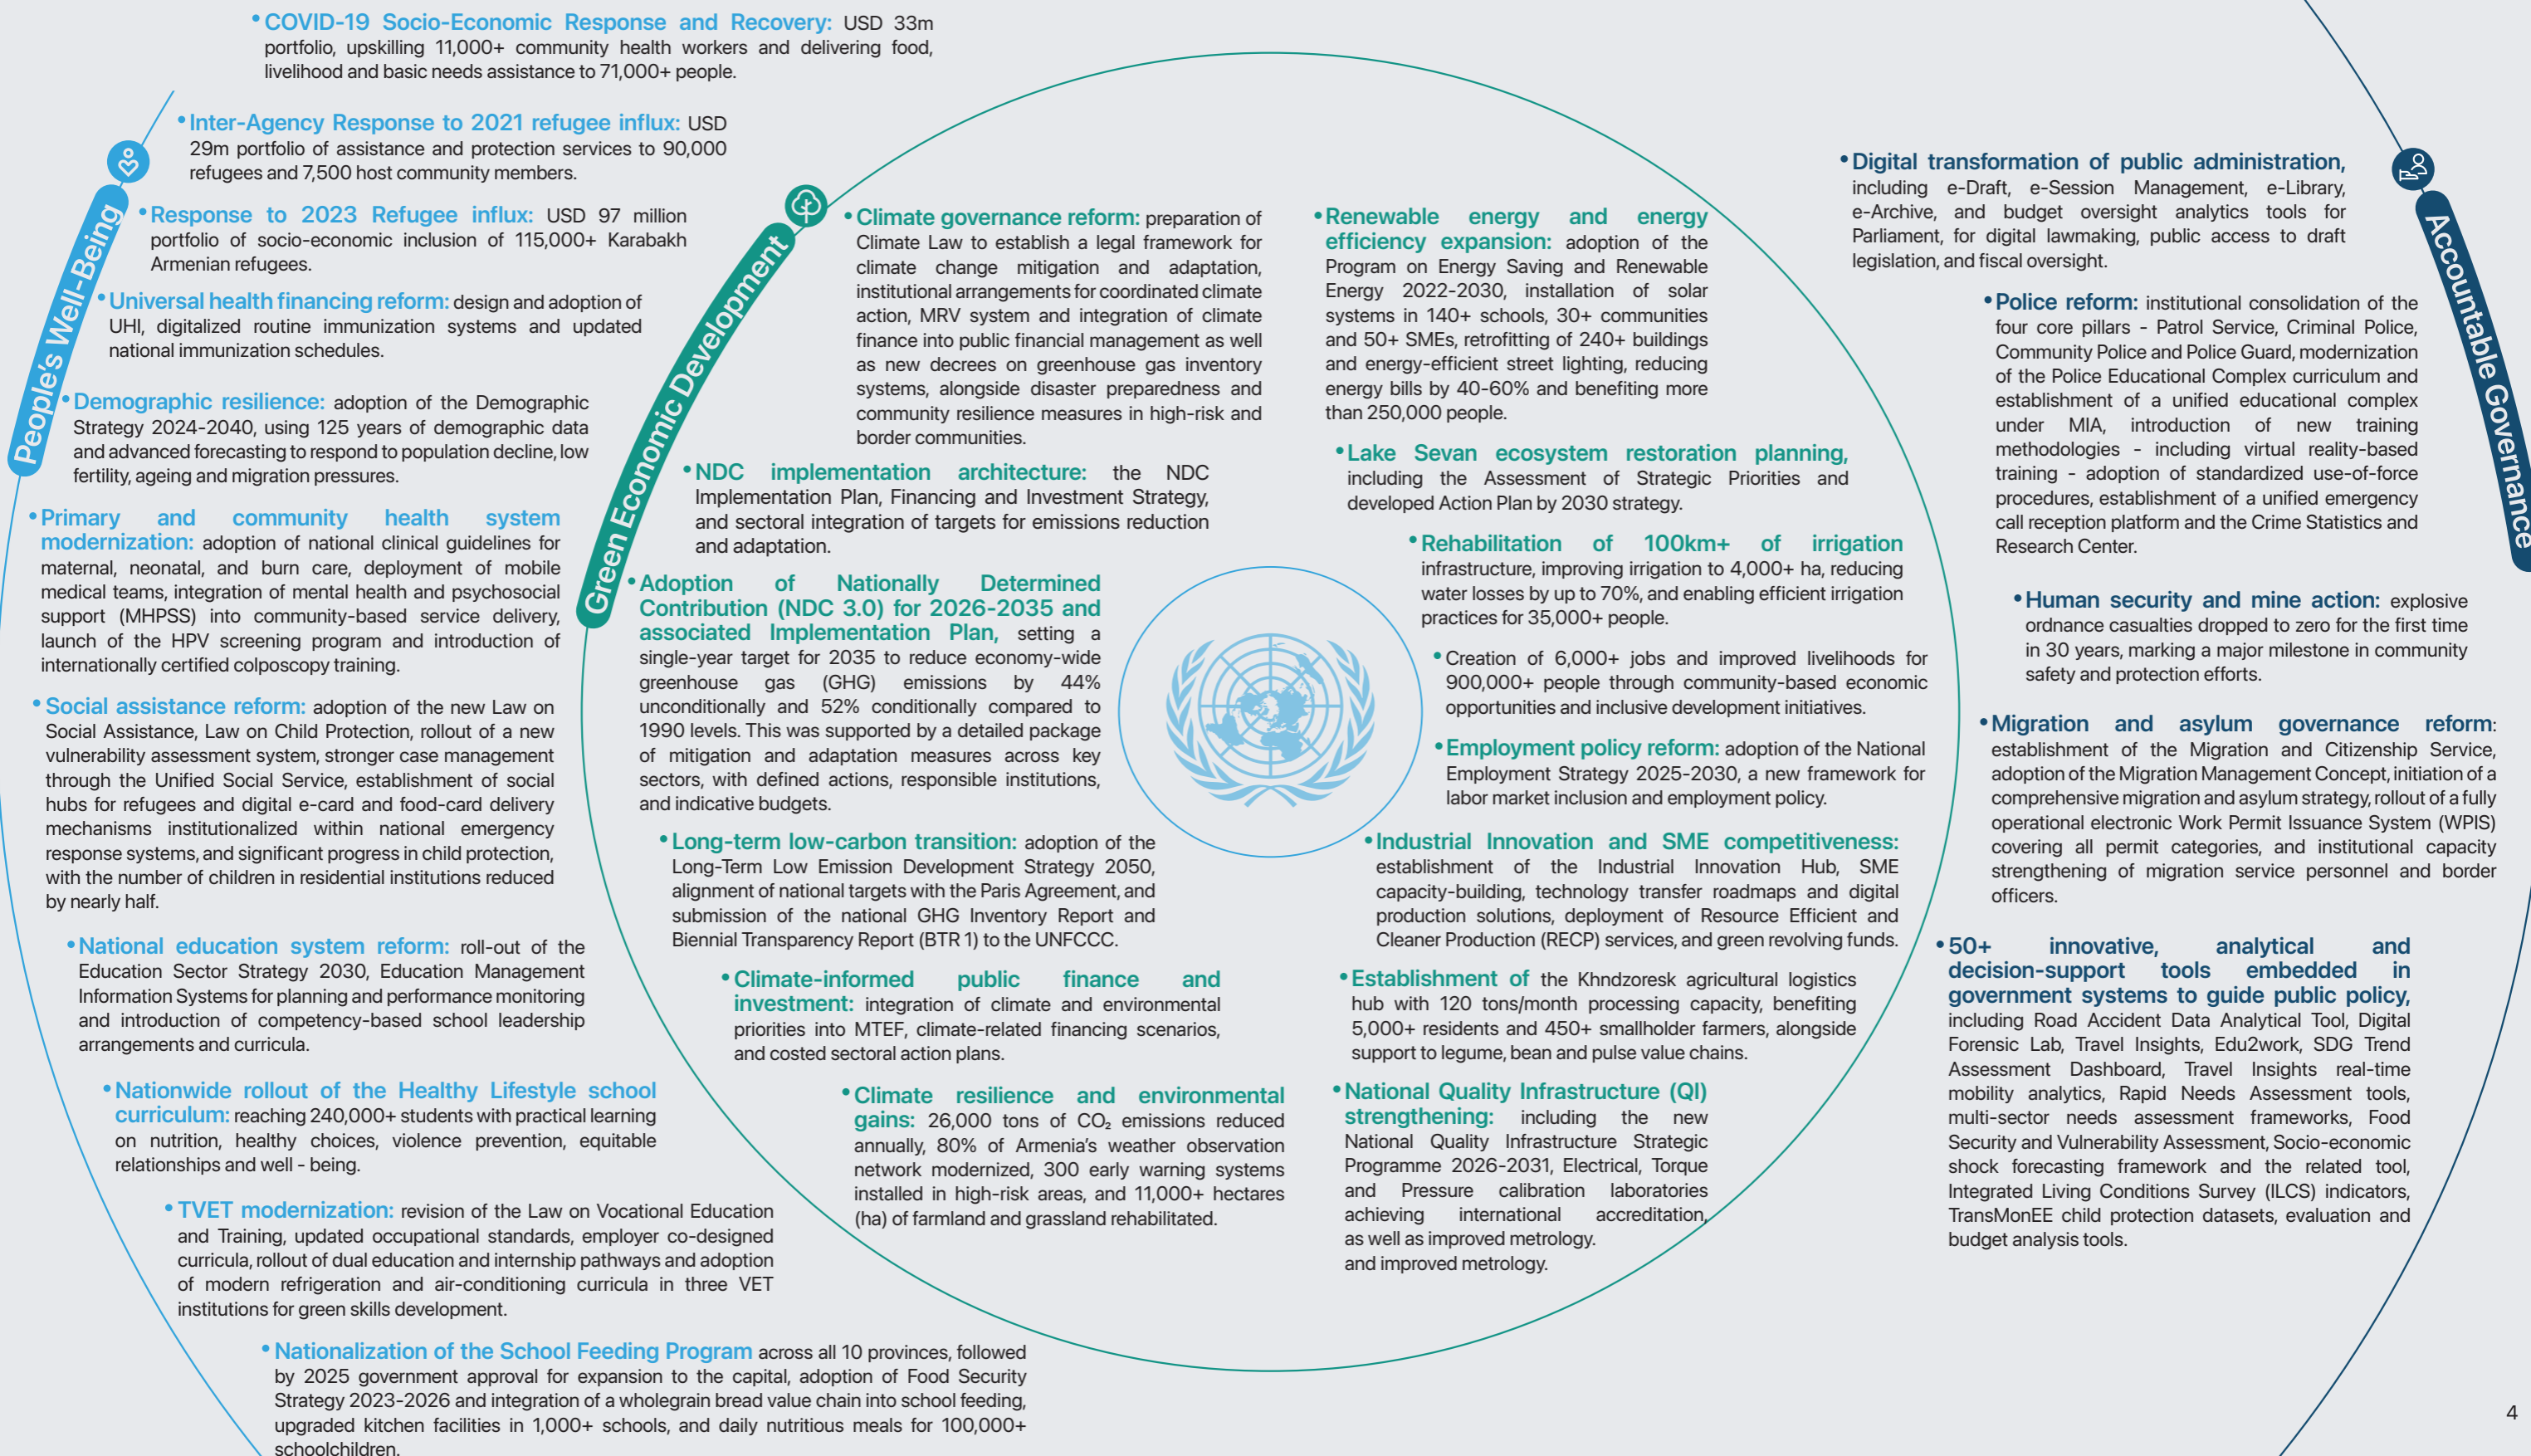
• COVID-19 Socio-Economic Response and Recovery: USD 33m portfolio, upskilling 11,000+ community health workers and delivering food, livelihood and basic needs assistance to 71,000+ people.

• Inter-Agency Response to 2021 refugee influx: USD 29m portfolio of assistance and protection services to 90,000 refugees and 7,500 host community members.

• Response to 2023 Refugee influx: USD 97 million portfolio of socio-economic inclusion of 115,000+ Karabakh Armenian refugees.

• Universal health financing reform: design and adoption of UHI, digitalized routine immunization systems and updated national immunization schedules.

• Demographic resilience: adoption of the Demographic Strategy 2024-2040, using 125 years of demographic data and advanced forecasting to respond to population decline, low fertility, ageing and migration pressures.

• Primary and community health system modernization: adoption of national clinical guidelines for maternal, neonatal, and burn care, deployment of mobile medical teams, integration of mental health and psychosocial support (MHPSS) into community-based service delivery, launch of the HPV screening program and introduction of internationally certified colposcopy training.

• Social assistance reform: adoption of the new Law on Social Assistance, Law on Child Protection, rollout of a new vulnerability assessment system, stronger case management through the Unified Social Service, establishment of social hubs for refugees and digital e-card and food-card delivery mechanisms institutionalized within national emergency response systems, and significant progress in child protection, with the number of children in residential institutions reduced by nearly half.

• National education system reform: roll-out of the Education Sector Strategy 2030, Education Management Information Systems for planning and performance monitoring and introduction of competency-based school leadership arrangements and curricula.

• Nationwide rollout of the Healthy Lifestyle school curriculum: reaching 240,000+ students with practical learning on nutrition, healthy choices, violence prevention, equitable relationships and well - being.

• TVET modernization: revision of the Law on Vocational Education and Training, updated occupational standards, employer co-designed curricula, rollout of dual education and internship pathways and adoption of modern refrigeration and air-conditioning curricula in three VET institutions for green skills development.

• Nationalization of the School Feeding Program across all 10 provinces, followed by 2025 government approval for expansion to the capital, adoption of Food Security Strategy 2023-2026 and integration of a wholegrain bread value chain into school feeding, upgraded kitchen facilities in 1,000+ schools, and daily nutritious meals for 100,000+ schoolchildren.

People's Well-Being

Green Economic Development

• Climate governance reform: preparation of Climate Law to establish a legal framework for climate change mitigation and adaptation, institutional arrangements for coordinated climate action, MRV system and integration of climate finance into public financial management as well as new decrees on greenhouse gas inventory systems, alongside disaster preparedness and community resilience measures in high-risk and border communities.

• NDC implementation architecture: the NDC Implementation Plan, Financing and Investment Strategy, and sectoral integration of targets for emissions reduction and adaptation.

• Adoption of Nationally Determined Contribution (NDC 3.0) for 2026-2035 and associated Implementation Plan, setting a single-year target for 2035 to reduce economy-wide greenhouse gas (GHG) emissions by 44% unconditionally and 52% conditionally compared to 1990 levels. This was supported by a detailed package of mitigation and adaptation measures across key sectors, with defined actions, responsible institutions, and indicative budgets.

• Long-term low-carbon transition: adoption of the Long-Term Low Emission Development Strategy 2050, alignment of national targets with the Paris Agreement, and submission of the national GHG Inventory Report and Biennial Transparency Report (BTR 1) to the UNFCCC.

• Climate-informed public finance and investment: integration of climate and environmental priorities into MTEF, climate-related financing scenarios, and costed sectoral action plans.

• Climate resilience and environmental gains: 26,000 tons of $CO_2$ emissions reduced annually, 80% of Armenia's weather observation network modernized, 300 early warning systems installed in high-risk areas, and 11,000+ hectares (ha) of farmland and grassland rehabilitated.

• Renewable energy and energy efficiency expansion: adoption of the Program on Energy Saving and Renewable Energy 2022-2030, installation of solar systems in 140+ schools, 30+ communities and 50+ SMEs, retrofitting of 240+ buildings and energy-efficient street lighting, reducing energy bills by 40-60% and benefiting more than 250,000 people.

• Lake Sevan ecosystem restoration planning, including the Assessment of Strategic Priorities and developed Action Plan by 2030 strategy.

• Rehabilitation of 100km+ of irrigation infrastructure, improving irrigation to 4,000+ ha, reducing water losses by up to 70%, and enabling efficient irrigation practices for 35,000+ people.

• Creation of 6,000+ jobs and improved livelihoods for 900,000+ people through community-based economic opportunities and inclusive development initiatives.

• Employment policy reform: adoption of the National Employment Strategy 2025-2030, a new framework for labor market inclusion and employment policy.

• Industrial Innovation and SME competitiveness: establishment of the Industrial Innovation Hub, SME capacity-building, technology transfer roadmaps and digital production solutions, deployment of Resource Efficient and Cleaner Production (RECP) services, and green revolving funds.

• Establishment of the Khndzoresk agricultural logistics hub with 120 tons/month processing capacity, benefiting 5,000+ residents and 450+ smallholder farmers, alongside support to legume, bean and pulse value chains.

• National Quality Infrastructure (QI) strengthening: including the new National Quality Infrastructure Strategic Programme 2026-2031, Electrical, Torque and Pressure calibration laboratories achieving international accreditation, as well as improved metrology. and improved metrology.

Accountable Governance

• Digital transformation of public administration, including e-Draft, e-Session Management, e-Library, e-Archive, and budget oversight analytics tools for Parliament, for digital lawmaking, public access to draft legislation, and fiscal oversight.

• Police reform: institutional consolidation of the four core pillars - Patrol Service, Criminal Police, Community Police and Police Guard, modernization of the Police Educational Complex curriculum and establishment of a unified educational complex under MIA, introduction of new training methodologies - including virtual reality-based training - adoption of standardized use-of-force procedures, establishment of a unified emergency call reception platform and the Crime Statistics and Research Center.

• Human security and mine action: explosive ordnance casualties dropped to zero for the first time in 30 years, marking a major milestone in community safety and protection efforts.

• Migration and asylum governance reform: establishment of the Migration and Citizenship Service, adoption of the Migration Management Concept, initiation of a comprehensive migration and asylum strategy, rollout of a fully operational electronic Work Permit Issuance System (WPIS) covering all permit categories, and institutional capacity strengthening of migration service personnel and border officers.

• 50+ innovative, analytical and decision-support tools embedded in government systems to guide public policy, including Road Accident Data Analytical Tool, Digital Forensic Lab, Travel Insights, Edu2work, SDG Trend Assessment Dashboard, Travel Insights real-time mobility analytics, Rapid Needs Assessment tools, multi-sector needs assessment frameworks, Food Security and Vulnerability Assessment, Socio-economic shock forecasting framework and the related tool, Integrated Living Conditions Survey (ILCS) indicators, TransMonEE child protection datasets, evaluation and budget analysis tools.

4